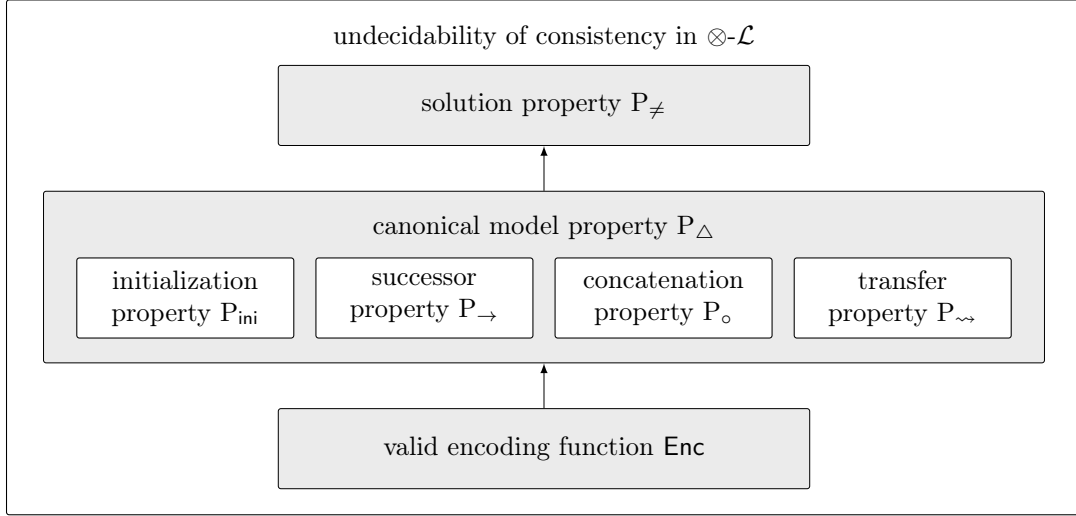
undecidability of consistency in $\otimes$-$\mathcal{L}$

solution property $\mathrm{P}_{\neq}$

canonical model property $\mathrm{P}_{\triangle}$

initialization property $\mathrm{P}_{\mathsf{ini}}$

successor property $\mathrm{P}_{\rightarrow}$

concatenation property $\mathrm{P}_{\circ}$

transfer property $\mathrm{P}_{\rightsquigarrow}$

valid encoding function $\mathsf{Enc}$